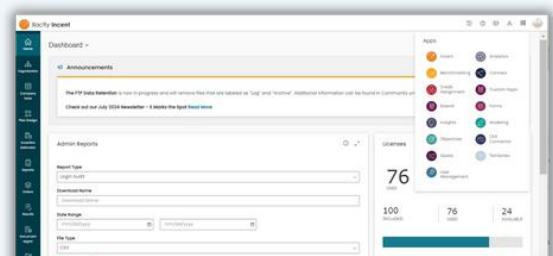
Xactly Incent

Home
Organization
Compensation Tools
Plan Designer
Incentive Estimator
Reports
Orders
Results
Document Register

Dashboard

Announcements

The FTP Data Retention is now in progress and will remove files that are labeled as "Log" and "Archive". Additional information can be found in Community on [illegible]

Check out our July 2024 Newsletter - X Marks the Spot! Read More

Admin Reports

Report Type
Login Audit

Download Name
Download Name

Date Range
MM/DD/YYYY
MM/DD/YYYY

File Type
CSV

Licenses

76
USED

100
INCLUDED

76
USED

24
AVAILABLE

Apps

Incent
Analytics
Benchmarking
Connect
Credit Assignment
Custom Apps
Extend
Forms
Insights
Modeling
Objectives
Opti Connector
Quota
Territories
User Management